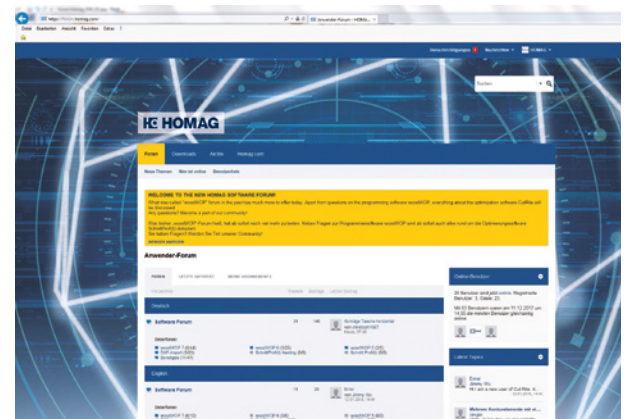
http://forum.homag.com

Anwender-Forum - HOMAG...

Datei Bearbeiten Ansicht Favoriten Extras ?

HOMAG

Suchen

HOMAG

Forum Downloads Aktien Homag.com

Neue Themen Wer ist online Benutzerliste

WELCOME TO THE NEW HOMAG SOFTWARE FORUM!

What was called "woodWOP" forum in the past has much more to offer today. Apart from questions on the programming software woodWOP, everything about the optimization software CutRite will be discussed.

Any questions? Become a part of our community!

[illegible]

Anwender-Forum

Deutsch

Software Forum

English

Software Forum

Online Benutzer

Latest Topics